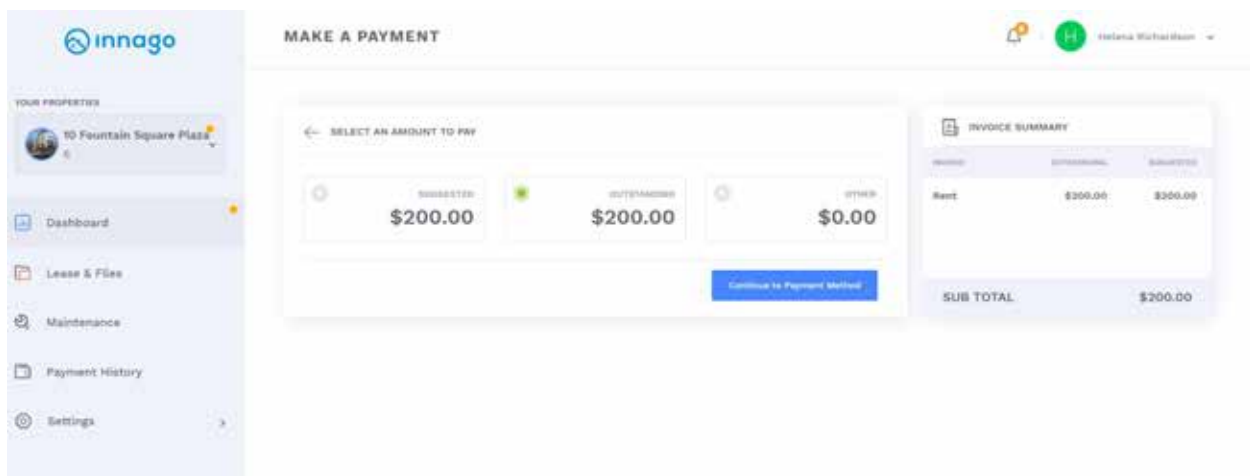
innago

MAKE A PAYMENT

H Helena Richardson

YOUR PROPERTIES

10 Fountain Square Plaza 1

Dashboard

Lease & Files

Maintenance

Payment History

Settings

SELECT AN AMOUNT TO PAY

SUGGESTED
$200.00

OUTSTANDING
$200.00

OTHER
$0.00

Continue to Payment Method

INVOICE SUMMARY

| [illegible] | OUTSTANDING | SUGGESTED |
|---|---|---|
| Rent | $200.00 | $200.00 |

SUB TOTAL $200.00